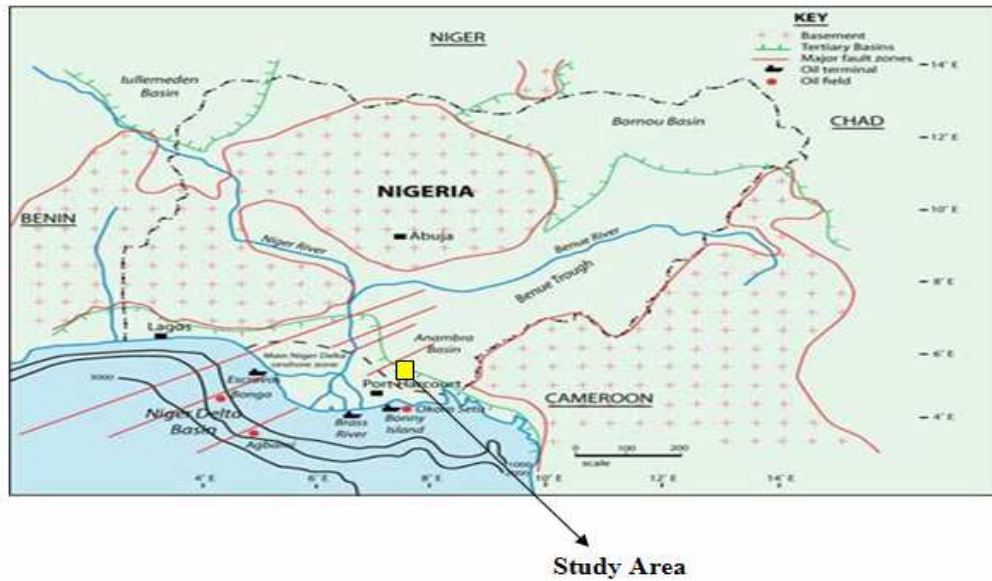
KEY
Basement
Tertiary Basins
Major fault zones
Oil terminal
Oil field

NIGER

Iullemeden Basin

Bornou Basin

CHAD

NIGERIA

BENIN

Abuja

Niger River

Benue River

Benue Trough

Lagos

Anambra Basin

Main Niger Delta landslide zone

Escravos

Bongo

Port Harcourt

Okono Seta

Bonny Island

Brass River

Niger Delta Basin

Agbami

CAMEROON

3000

Cross River

0 100 200
scale

14° E
12° E
10° E
8° E
6° E
4° E

4° E
6° E
8° E
10° E
12° E
14° E

Study Area